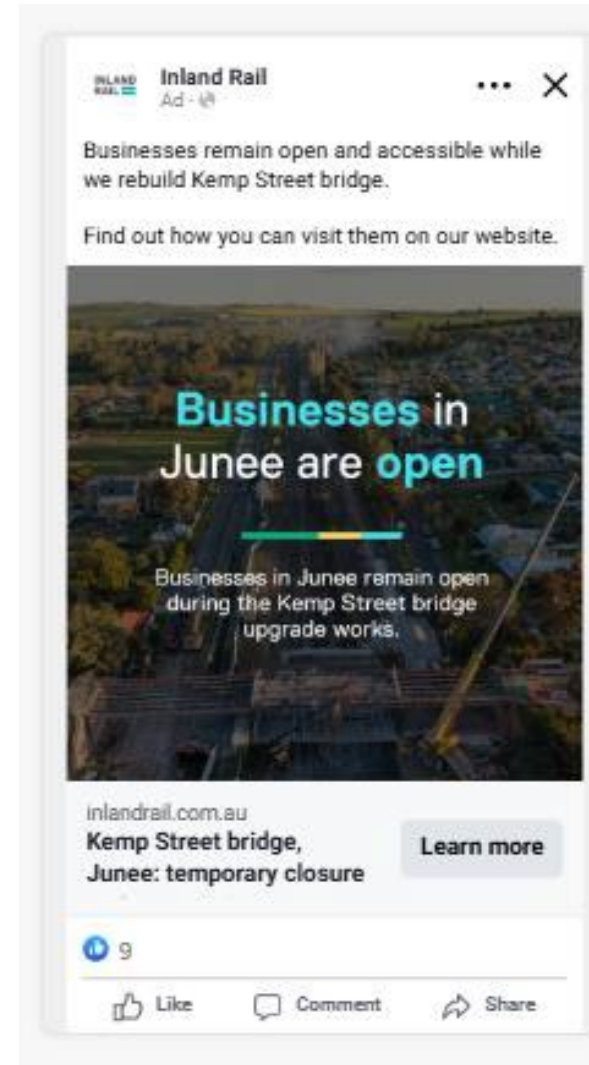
INLAND RAIL

Inland Rail
Ad · 

Businesses remain open and accessible while we rebuild Kemp Street bridge.

Find out how you can visit them on our website.

Businesses in Junee are open

Businesses in Junee remain open during the Kemp Street bridge upgrade works.

inlandrail.com.au
Kemp Street bridge, Junee: temporary closure

Learn more

9

Like Comment Share